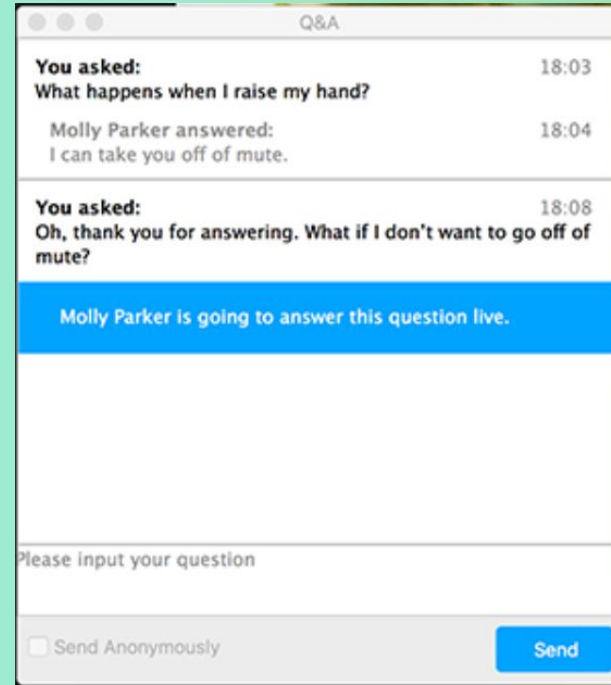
Q&A

You asked: 18:03
What happens when I raise my hand?

Molly Parker answered: 18:04
I can take you off of mute.

You asked: 18:08
Oh, thank you for answering. What if I don't want to go off of mute?

Molly Parker is going to answer this question live.

Please input your question

Send Anonymously

Send